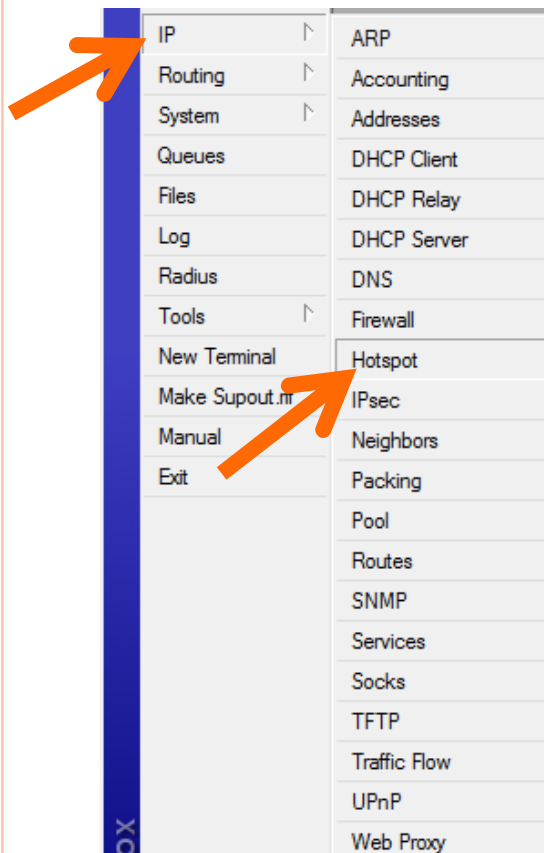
IP
Routing
System
Queues
Files
Log
Radius
Tools
New Terminal
Make Supout.rif
Manual
Exit

ARP
Accounting
Addresses
DHCP Client
DHCP Relay
DHCP Server
DNS
Firewall
Hotspot
IPsec
Neighbors
Packing
Pool
Routes
SNMP
Services
Socks
TFTP
Traffic Flow
UPnP
Web Proxy

OX